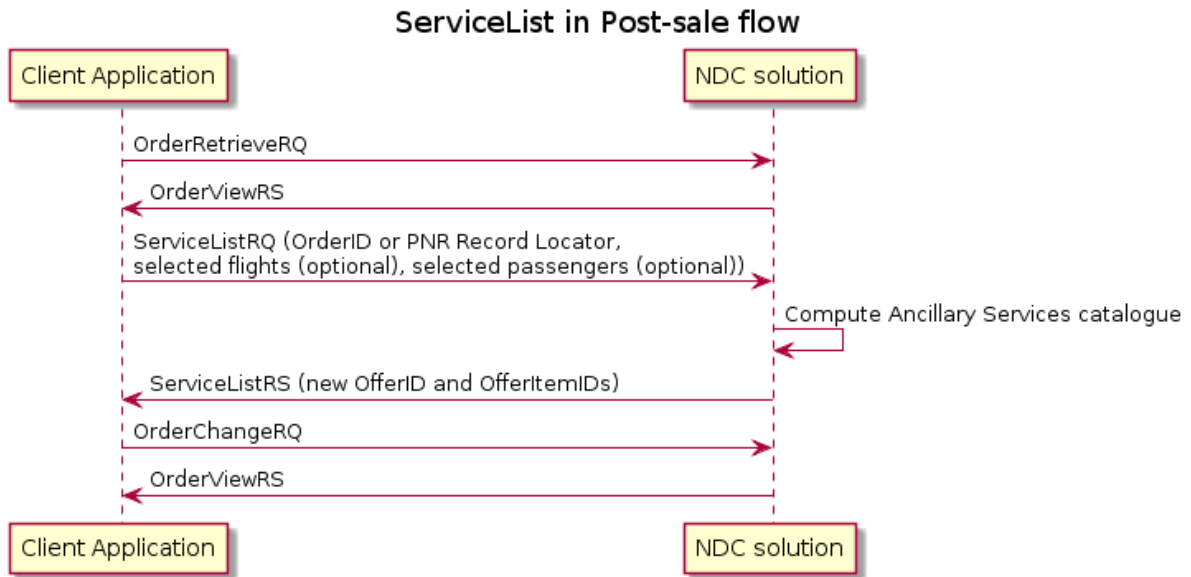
ServiceList in Post-sale flow

Client Application

NDC solution

OrderRetrieveRQ

OrderViewRS

ServiceListRQ (OrderID or PNR Record Locator, selected flights (optional), selected passengers (optional))

Compute Ancillary Services catalogue

ServiceListRS (new OfferID and OfferItemIDs)

OrderChangeRQ

OrderViewRS

Client Application

NDC solution